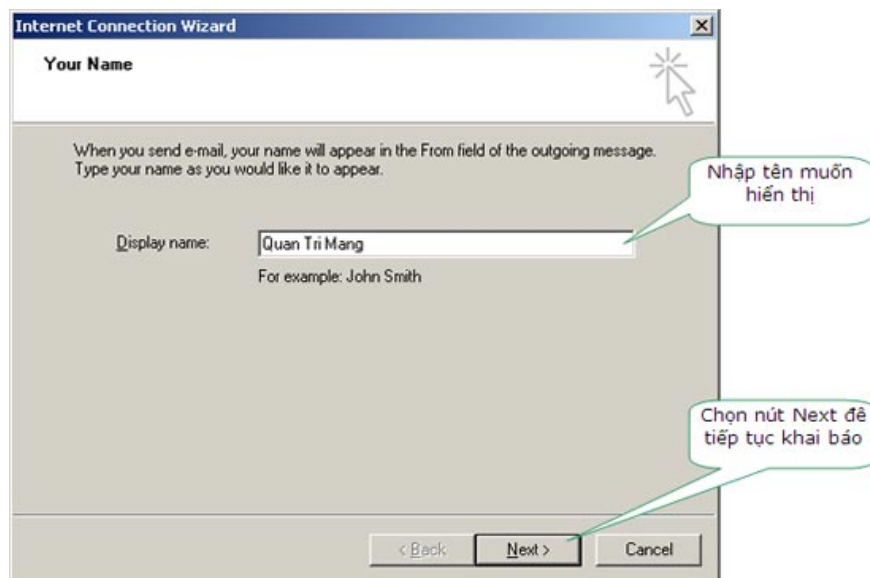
Internet Connection Wizard

Your Name

When you send e-mail, your name will appear in the From field of the outgoing message. Type your name as you would like it to appear.

Nhập tên muốn hiển thị

Display name: Quan Tri Mang

For example: John Smith

Chọn nút Next để tiếp tục khai báo

< Back Next > Cancel